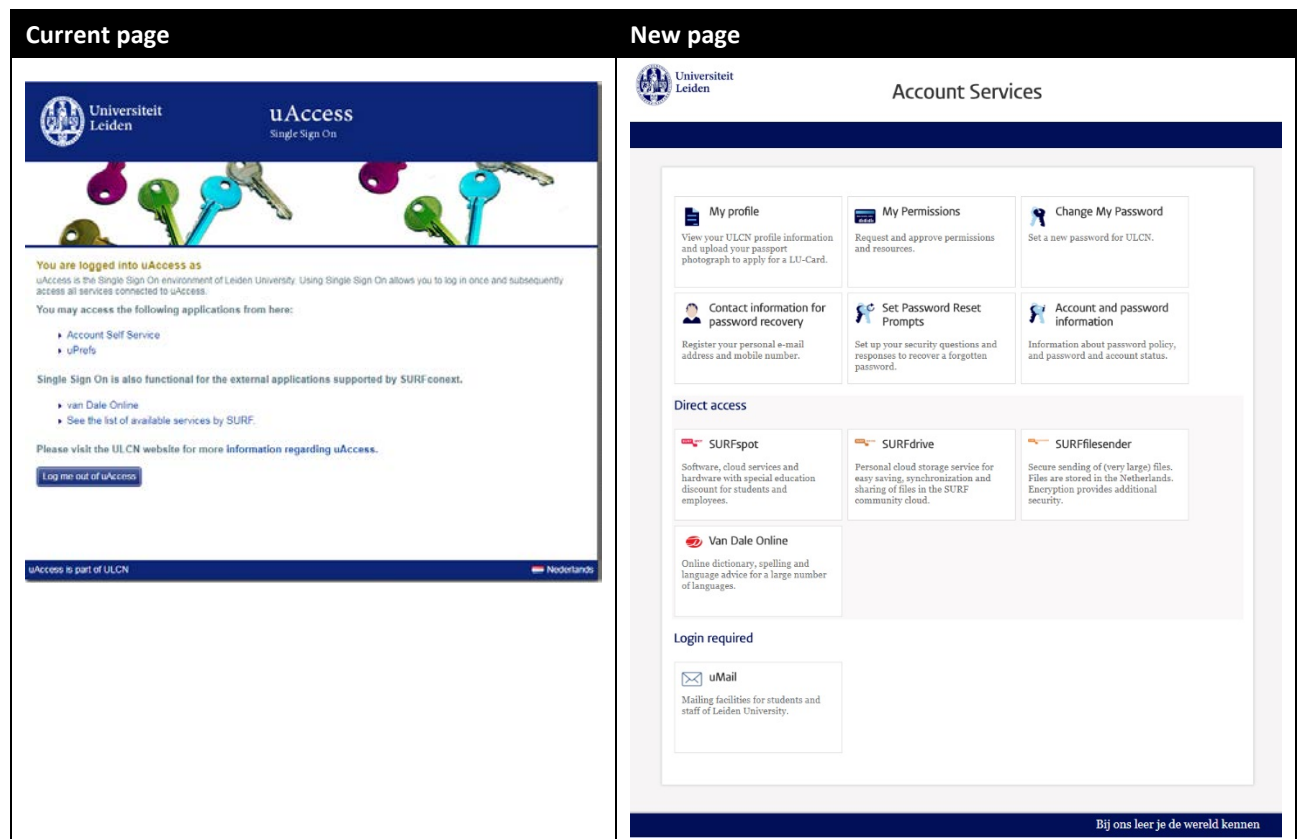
| Current page | New page |
|---|---|
| Universiteit Leiden<br>uAccess<br>Single Sign On<br><br>You are logged into uAccess as<br>uAccess is the Single Sign On environment of Leiden University. Using Single Sign On allows you to log in once and subsequently access all services connected to uAccess.<br>You may access the following applications from here:<br>▸ Account Self Service<br>▸ uPrefs<br>Single Sign On is also functional for the external applications supported by SURFconext.<br>▸ van Dale Online<br>▸ See the list of available services by SURF.<br>Please visit the ULCN website for more information regarding uAccess.<br>Log me out of uAccess<br><br>uAccess is part of ULCN<br>Nederlands | Universiteit Leiden<br>Account Services<br><br>My profile<br>View your ULCN profile information and upload your passport photograph to apply for a LU-Card.<br>My Permissions<br>Request and approve permissions and resources.<br>Change My Password<br>Set a new password for ULCN.<br>Contact information for password recovery<br>Register your personal e-mail address and mobile number.<br>Set Password Reset Prompts<br>Set up your security questions and responses to recover a forgotten password.<br>Account and password information<br>Information about password policy, and password and account status.<br><br>Direct access<br>SURFspot<br>Software, cloud services and hardware with special education discount for students and employees.<br>SURFdrive<br>Personal cloud storage service for easy saving, synchronization and sharing of files in the SURF community cloud.<br>SURFfilesender<br>Secure sending of (very large) files. Files are stored in the Netherlands. Encryption provides additional security.<br>Van Dale Online<br>Online dictionary, spelling and language advice for a large number of languages.<br><br>Login required<br>uMail<br>Mailing facilities for students and staff of Leiden University.<br><br>Bij ons leer je de wereld kennen |